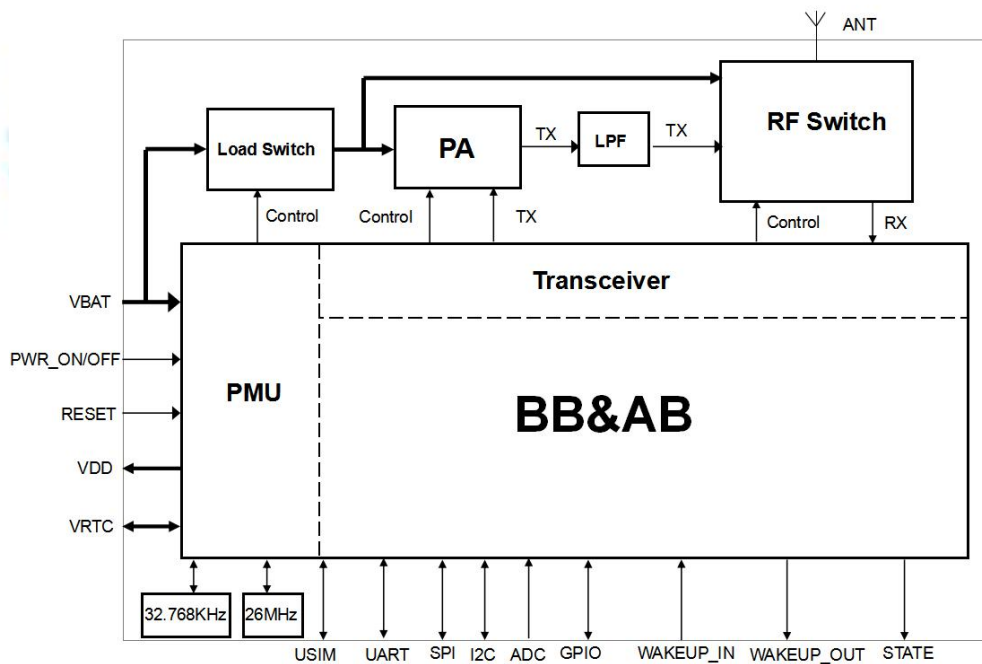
ANT

Load Switch

PA

TX

LPF

TX

RF Switch

Control

Control

TX

Control

RX

Transceiver

VBAT

PWR_ON/OFF

PMU

BB&AB

RESET

VDD

VRTC

32.768KHz

26MHz

USIM

UART

SPI

I2C

ADC

GPIO

WAKEUP_IN

WAKEUP_OUT

STATE